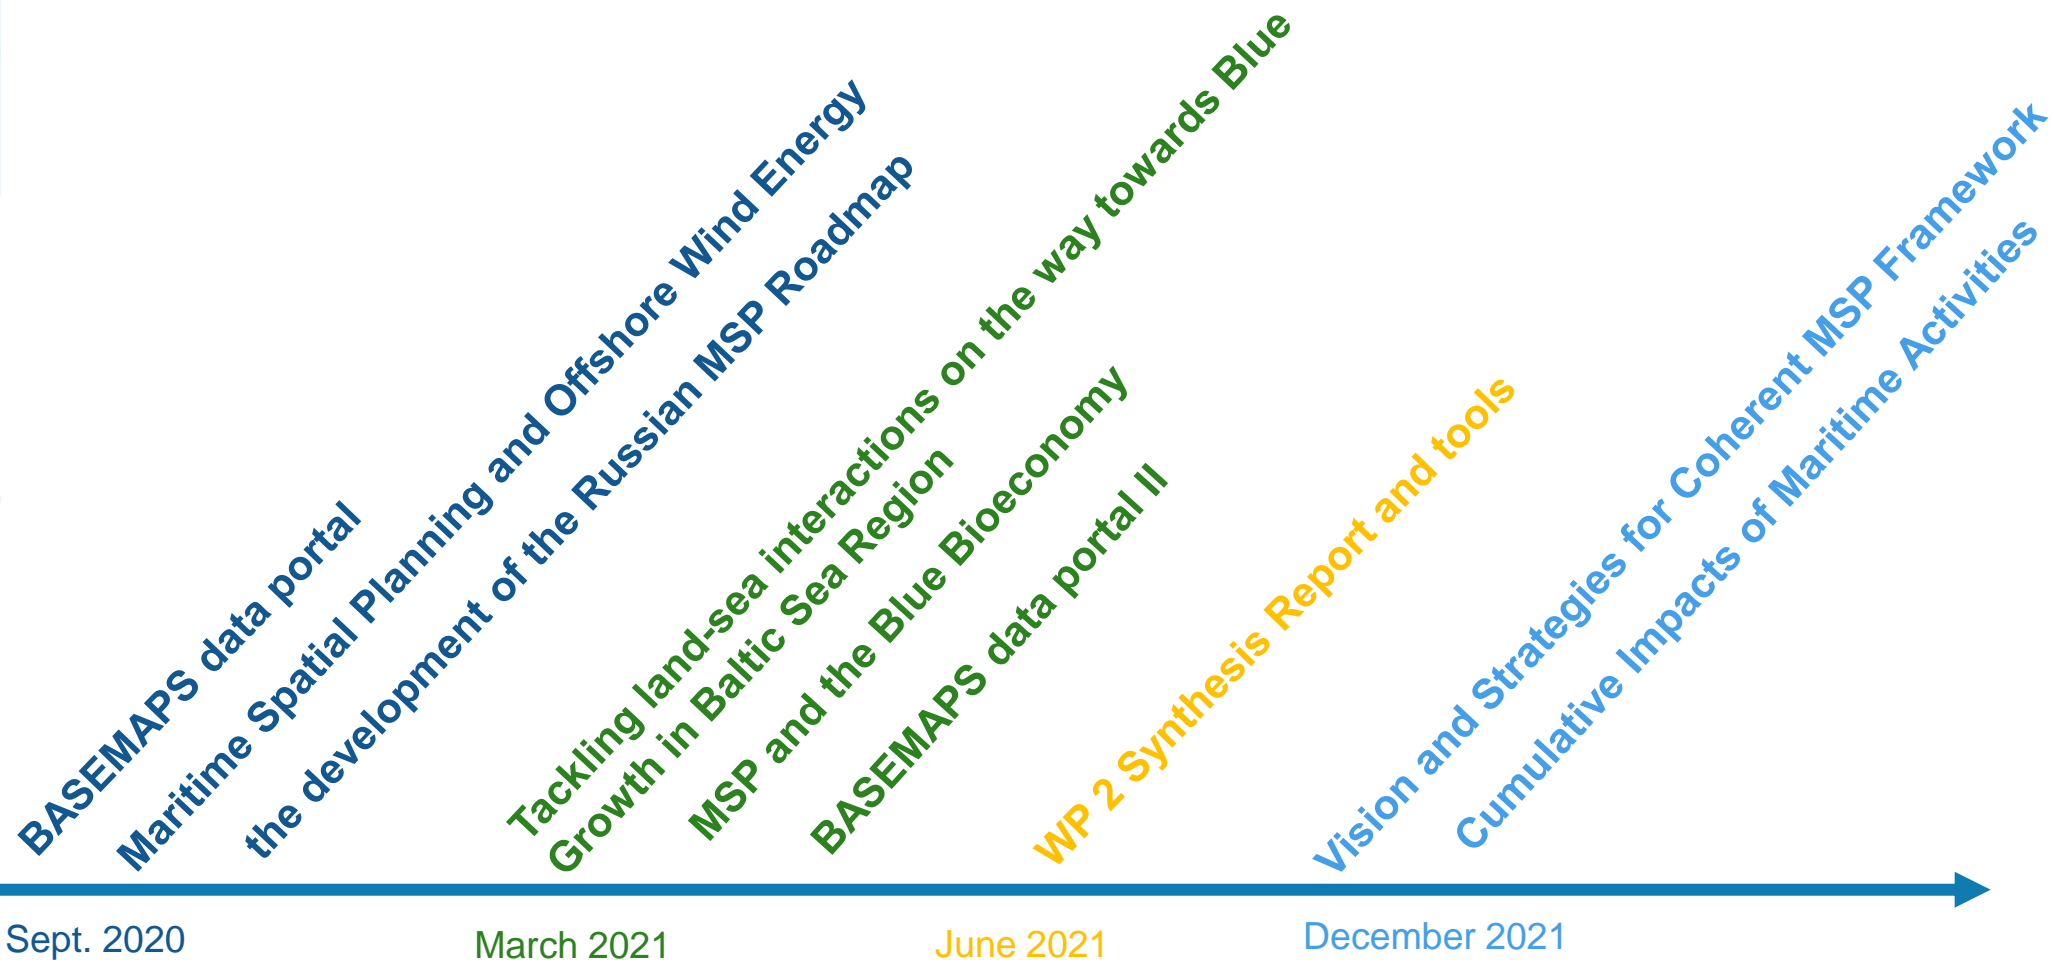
BASEMAPS data portal

Maritime Spatial Planning and Offshore Wind Energy

the development of the Russian MSP Roadmap

Tackling land-sea interactions on the way towards Blue Growth in Baltic Sea Region

MSP and the Blue Bioeconomy

BASEMAPS data portal II

WP 2 Synthesis Report and tools

Vision and Strategies for Coherent MSP Framework

Cumulative Impacts of Maritime Activities

Sept. 2020

March 2021

June 2021

December 2021